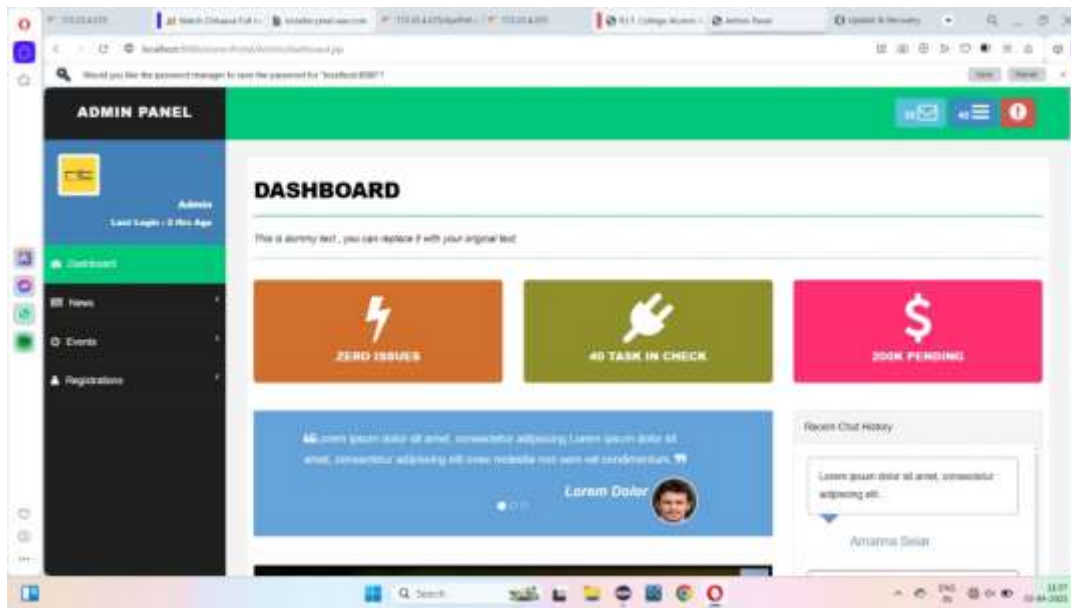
Would you like the password manager to save the password for "localhost:8080"?

ADMIN PANEL

Admin
Last Login : 3 Hrs Ago

Dashboard
News
Events
Registrations

DASHBOARD

This is dummy text , you can replace it with your original text.

ZERO ISSUES

40 TASK IN CHECK

200K PENDING

Lorem ipsum dolor sit amet, consectetur adipiscing Lorem ipsum dolor sit amet, consectetur adipiscing elit onec molestie non sem vel condimentum.

Lorem Dolor

Recent Chat History

Lorem ipsum dolor sit amet, consectetur adipiscing elit.

Amanna Seiar

Search